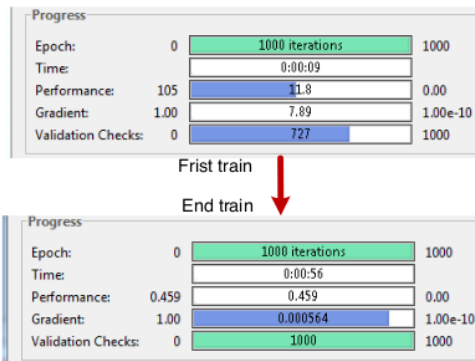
Progress

| Epoch: | 0 | 1000 iterations | 1000 |
|---|---|---|---|
| Time: | | 0:00:09 | |
| Performance: | 105 | 11.8 | 0.00 |
| Gradient: | 1.00 | 7.89 | 1.00e-10 |
| Validation Checks: | 0 | 727 | 1000 |

Frist train

End train

Progress

| Epoch: | 0 | 1000 iterations | 1000 |
|---|---|---|---|
| Time: | | 0:00:56 | |
| Performance: | 0.459 | 0.459 | 0.00 |
| Gradient: | 1.00 | 0.000564 | 1.00e-10 |
| Validation Checks: | 0 | 1000 | 1000 |